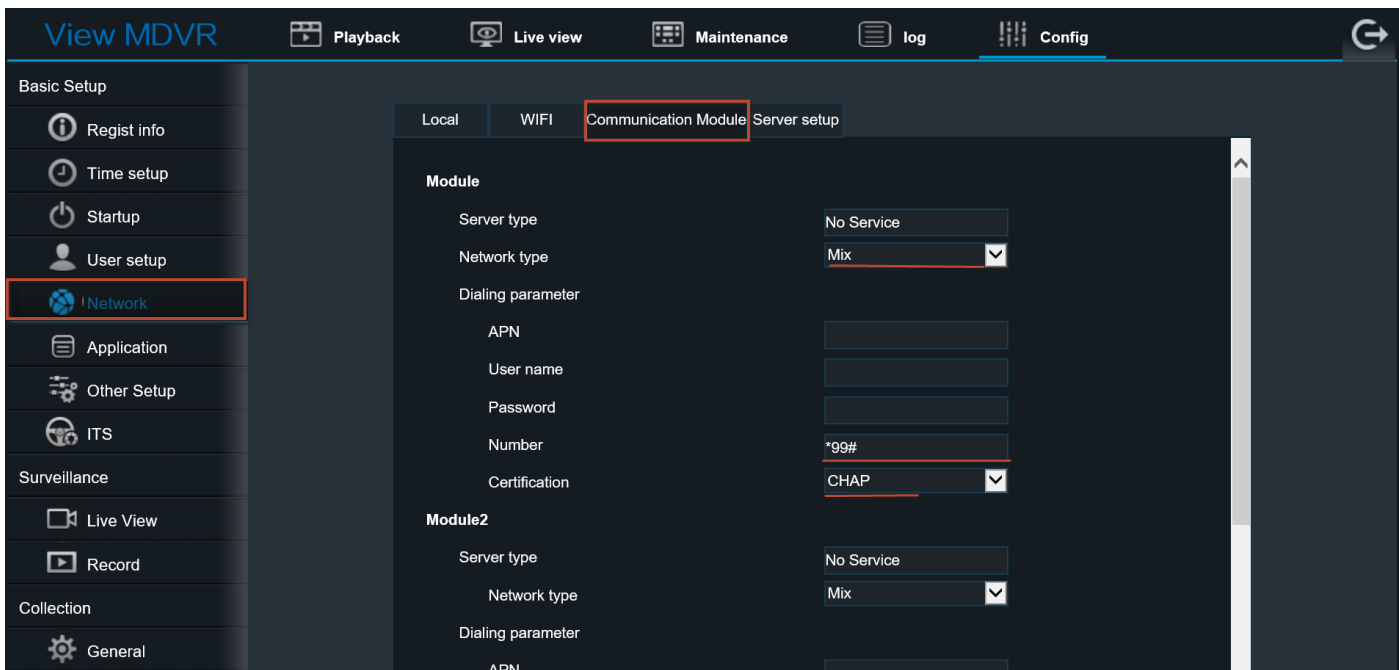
View MDVR

Playback

Live view

Maintenance

log

Config

Basic Setup

Regist info

Time setup

Startup

User setup

Network

Application

Other Setup

ITS

Surveillance

Live View

Record

Collection

General

Local

WIFI

Communication Module

Server setup

Module

Server type

No Service

Network type

Mix

Dialing parameter

APN

User name

Password

Number

*99#

Certification

CHAP

Module2

Server type

No Service

Network type

Mix

Dialing parameter

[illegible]